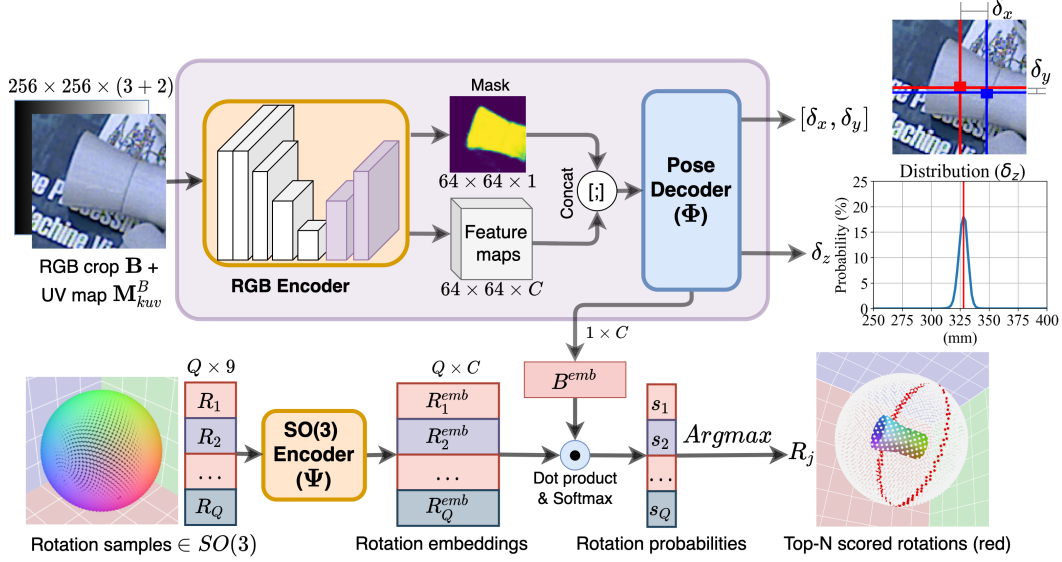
$256 \times 256 \times (3+2)$

RGB crop $\mathbf{B}$ + UV map $\mathbf{M}^B_{kuv}$

RGB Encoder

Mask

$64 \times 64 \times 1$

Feature maps

$64 \times 64 \times C$

Concat

[;]

Pose Decoder ($\mathbf{\Phi}$)

$[\delta_x, \delta_y]$

$\delta_x$

$\delta_y$

Distribution ($\delta_z$)

$\delta_z$

Probability (%)

25
20
15
10
5
0

250 275 300 325 350 375 400

(mm)

$1 \times C$

$B^{emb}$

$Q \times 9$

$R_1$
$R_2$
...
$R_Q$

SO(3) Encoder ($\mathbf{\Psi}$)

$Q \times C$

$R_1^{emb}$
$R_2^{emb}$
...
$R_Q^{emb}$

Dot product & Softmax

$s_1$
$s_2$
...
$s_Q$

$Argmax$

$R_j$

Rotation samples $\in SO(3)$

Rotation embeddings

Rotation probabilities

Top-N scored rotations (red)